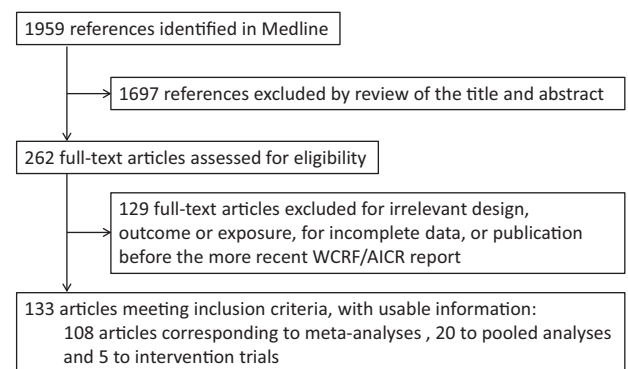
1959 references identified in Medline

1697 references excluded by review of the title and abstract

262 full-text articles assessed for eligibility

129 full-text articles excluded for irrelevant design, outcome or exposure, for incomplete data, or publication before the more recent WCRF/AICR report

133 articles meeting inclusion criteria, with usable information:
108 articles corresponding to meta-analyses , 20 to pooled analyses and 5 to intervention trials